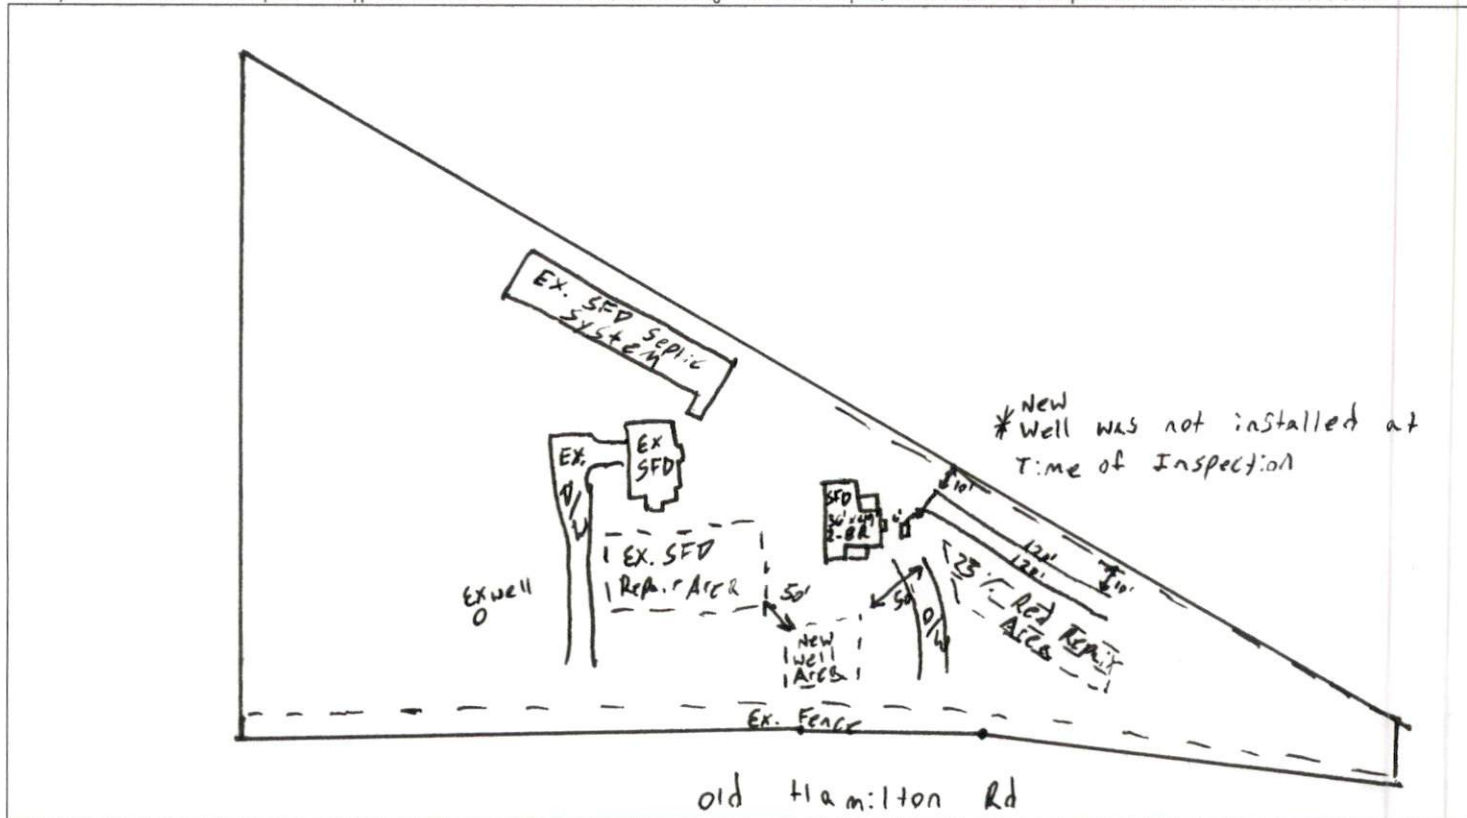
Ex. SFD Septic System

*New Well was not installed at Time of Inspection

Ex. D/W

Ex SFD

SFD 36'x40' 2-BR

10'

120'

120'

10'

Ex. SFD Repair Area

50'

50'

23' Red Repair Area

D/W

Ex well

New well Area

Ex. Fence

old Hamilton Rd